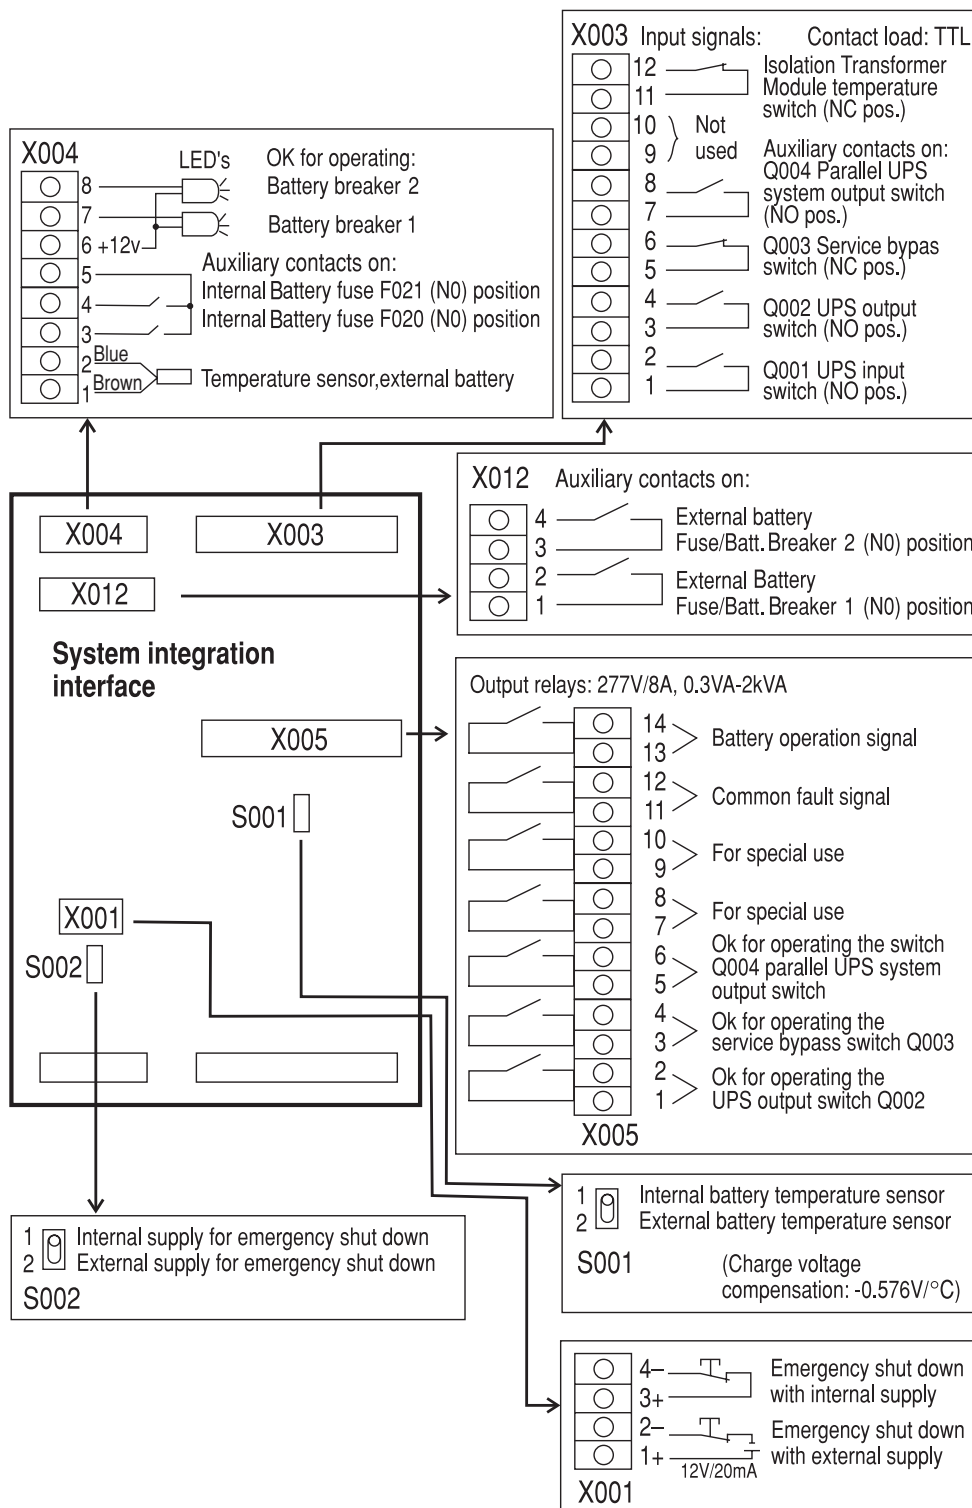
X004
LED's
OK for operating:
Battery breaker 2
Battery breaker 1
8
7
6 +12v
5
4
3
2 Blue
1 Brown
Auxiliary contacts on:
Internal Battery fuse F021 (N0) position
Internal Battery fuse F020 (N0) position
Temperature sensor,external battery

X003 Input signals: Contact load: TTL
12
11
10
9
8
7
6
5
4
3
2
1
Isolation Transformer Module temperature switch (NC pos.)
Not used
Auxiliary contacts on:
Q004 Parallel UPS system output switch (NO pos.)
Q003 Service bypas switch (NC pos.)
Q002 UPS output switch (NO pos.)
Q001 UPS input switch (NO pos.)

X012 Auxiliary contacts on:
4
3
2
1
External battery Fuse/Batt. Breaker 2 (N0) position
External Battery Fuse/Batt. Breaker 1 (N0) position

X004
X003
X012
System integration interface
X005
S001
X001
S002

Output relays: 277V/8A, 0.3VA-2kVA
14
13
Battery operation signal
12
11
Common fault signal
10
9
For special use
8
7
For special use
6
5
Ok for operating the switch Q004 parallel UPS system output switch
4
3
Ok for operating the service bypass switch Q003
2
1
Ok for operating the UPS output switch Q002
X005

1 Internal battery temperature sensor
2 External battery temperature sensor
S001
(Charge voltage compensation: -0.576V/°C)

1 Internal supply for emergency shut down
2 External supply for emergency shut down
S002

4–
3+
2–
1+
12V/20mA
Emergency shut down with internal supply
Emergency shut down with external supply
X001